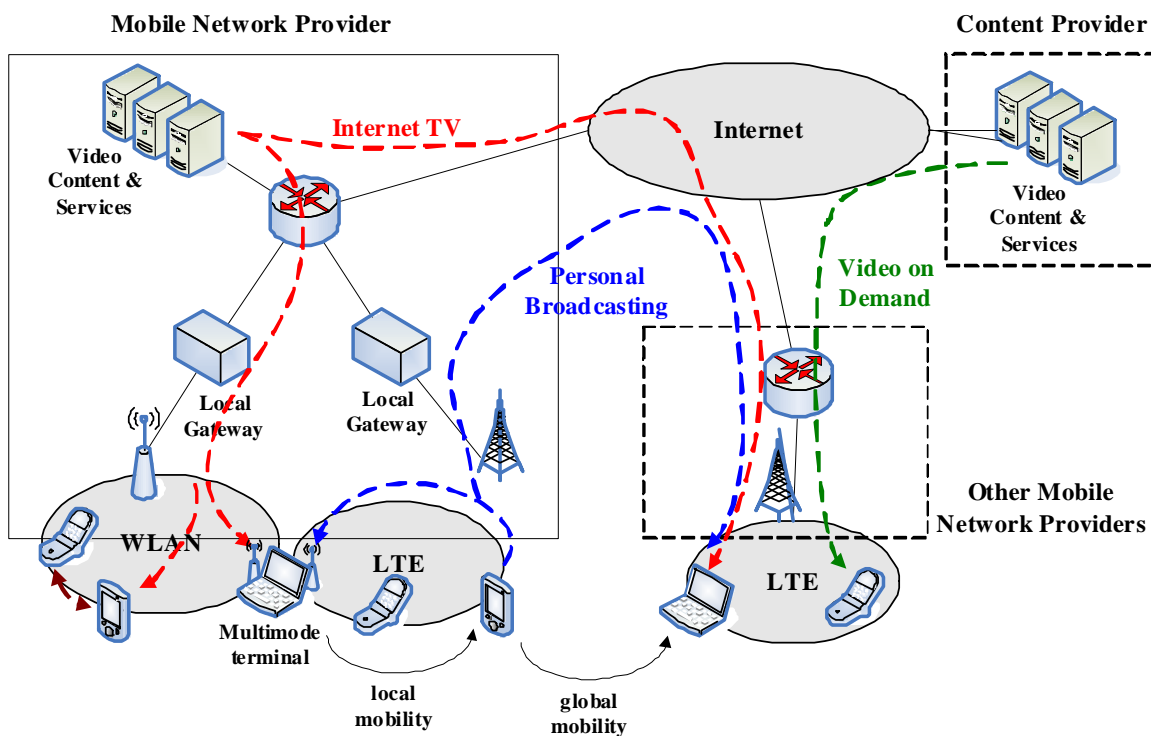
Mobile Network Provider

Content Provider

Internet TV

Internet

Video Content & Services

Video Content & Services

Personal Broadcasting

Video on Demand

Local Gateway

Local Gateway

Other Mobile Network Providers

WLAN

LTE

LTE

Multimode terminal

local mobility

global mobility